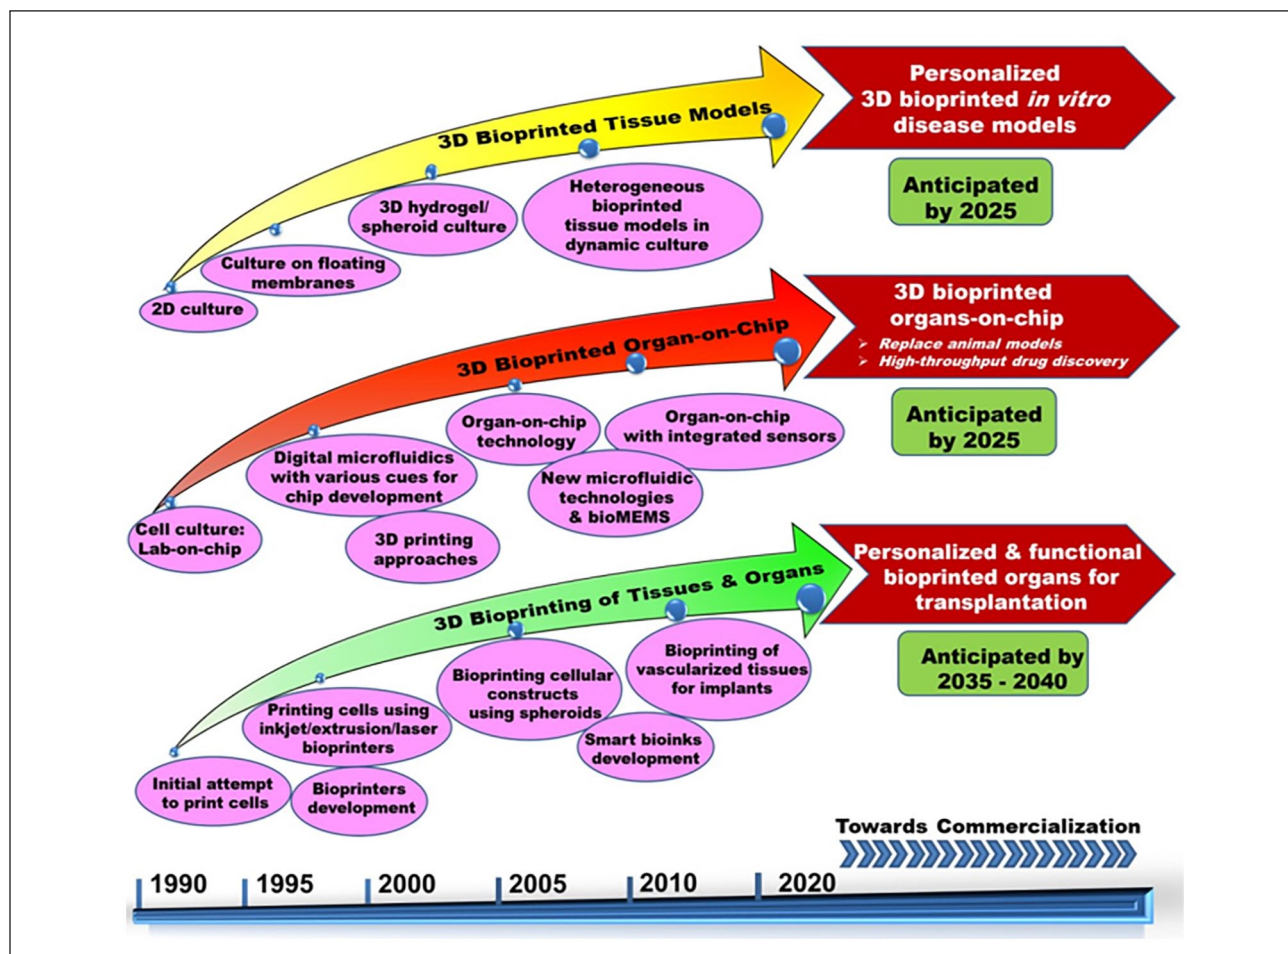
3D Bioprinted Tissue Models

Personalized 3D bioprinted *in vitro* disease models

Anticipated by 2025

2D culture

Culture on floating membranes

3D hydrogel/ spheroid culture

Heterogeneous bioprinted tissue models in dynamic culture

3D Bioprinted Organ-on-Chip

3D bioprinted organs-on-chip
➢ Replace animal models
➢ High-throughput drug discovery

Anticipated by 2025

Cell culture: Lab-on-chip

Digital microfluidics with various cues for chip development

3D printing approaches

Organ-on-chip technology

New microfluidic technologies & bioMEMS

Organ-on-chip with integrated sensors

3D Bioprinting of Tissues & Organs

Personalized & functional bioprinted organs for transplantation

Anticipated by 2035 - 2040

Initial attempt to print cells

Printing cells using inkjet/extrusion/laser bioprinters

Bioprinters development

Bioprinting cellular constructs using spheroids

Smart bioinks development

Bioprinting of vascularized tissues for implants

Towards Commercialization

1990 1995 2000 2005 2010 2020